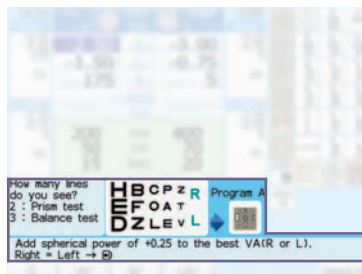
How many lines do you see?
2 : Prism test
3 : Balance test

H B C P Z R
E F O A T
D Z L E V L

Program A

Add spherical power of +0.25 to the best VA(R or L).
Right = Left → ⊕

-1.50 -0.75
175 5
-3.00
200
400
300
15
20
50